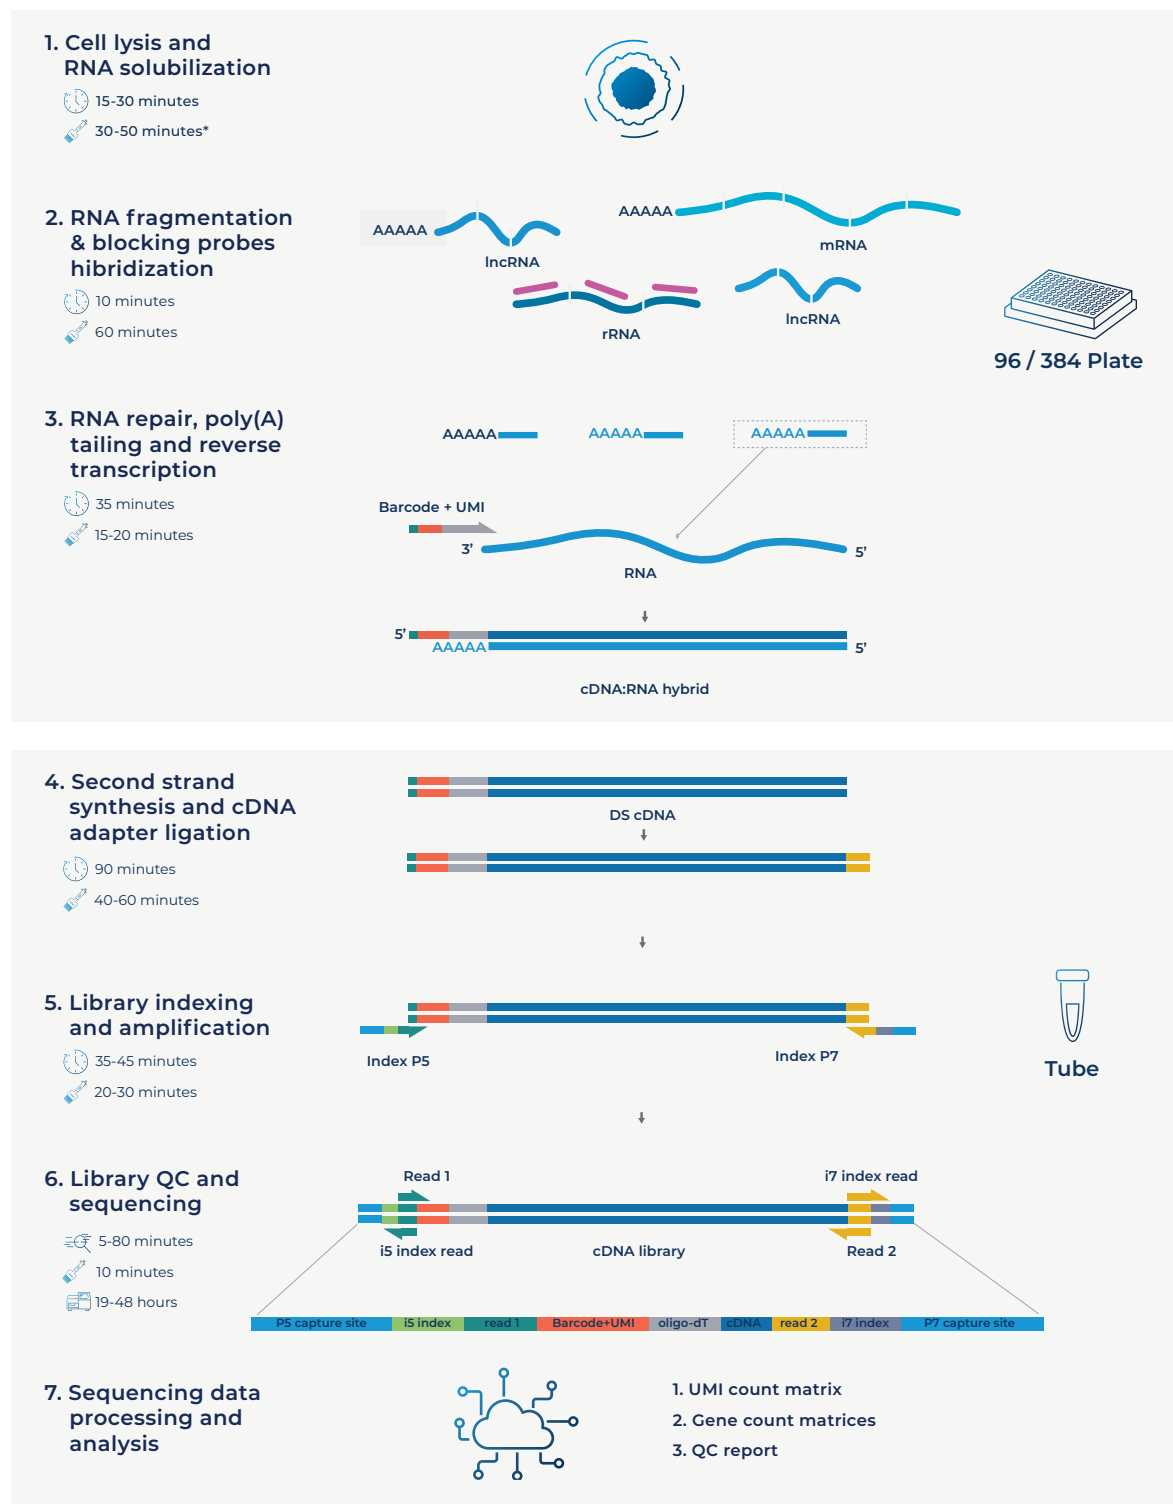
1. Cell lysis and RNA solubilization

15-30 minutes

30-50 minutes*

2. RNA fragmentation & blocking probes hibridization

10 minutes

60 minutes

AAAAA

lncRNA

AAAAA

mRNA

rRNA

lncRNA

96 / 384 Plate

3. RNA repair, poly(A) tailing and reverse transcription

35 minutes

15-20 minutes

AAAAA

AAAAA

AAAAA

Barcode + UMI

3'

5'

RNA

5'

AAAAA

5'

cDNA:RNA hybrid

4. Second strand synthesis and cDNA adapter ligation

90 minutes

40-60 minutes

DS cDNA

5. Library indexing and amplification

35-45 minutes

20-30 minutes

Index P5

Index P7

Tube

6. Library QC and sequencing

5-80 minutes

10 minutes

19-48 hours

Read 1

i7 index read

i5 index read

cDNA library

Read 2

| P5 capture site | i5 index | read 1 | Barcode+UMI | oligo-dT | cDNA | read 2 | i7 index | P7 capture site |
|---|---|---|---|---|---|---|---|---|

7. Sequencing data processing and analysis

1. UMI count matrix

2. Gene count matrices

3. QC report